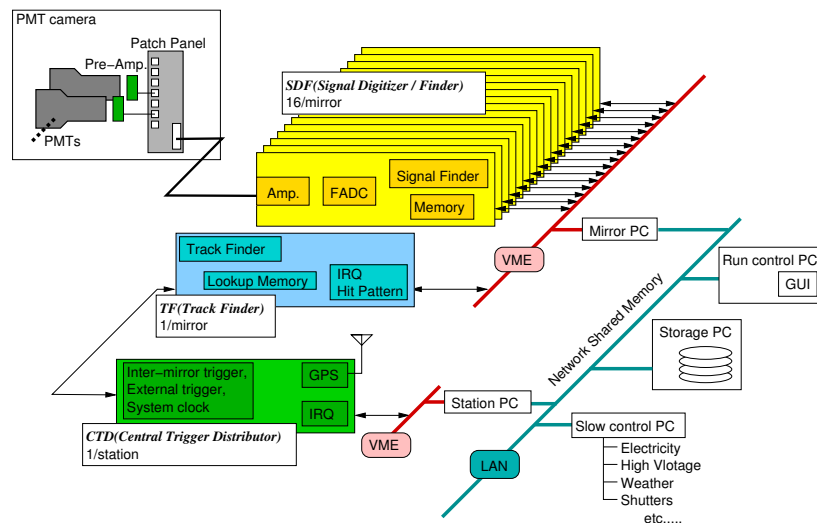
PMT camera

Patch Panel

Pre−Amp.

PMTs

SDF(Signal Digitizer / Finder)
16/mirror

Amp.

FADC

Signal Finder

Memory

Mirror PC

VME

Run control PC

GUI

Track Finder

Lookup Memory

IRQ
Hit Pattern

TF(Track Finder)
1/mirror

Network Shared Memory

Storage PC

Inter−mirror trigger,
External trigger,
System clock

GPS

IRQ

Station PC

CTD(Central Trigger Distributor)
1/station

VME

Slow control PC

Electricity
High Vlotage
Weather
Shutters
etc.....

LAN